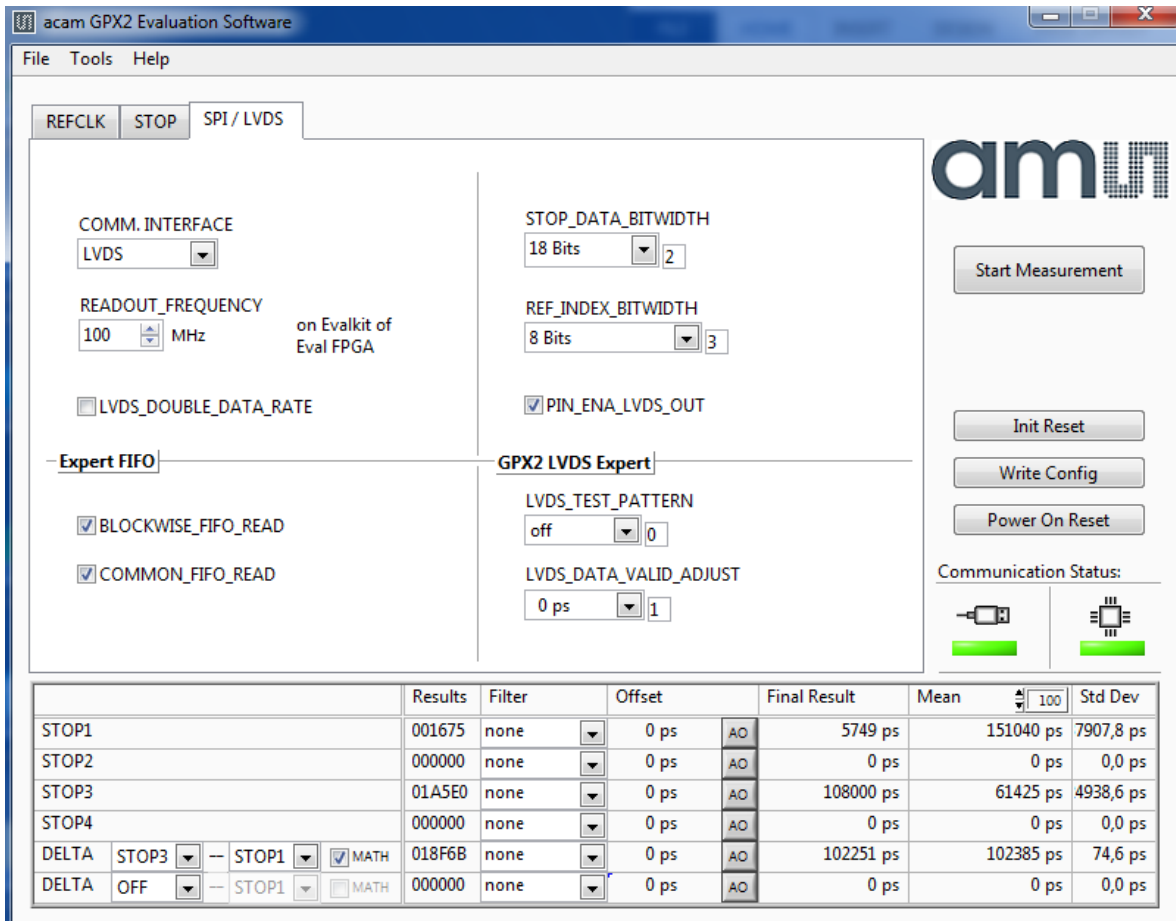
acam GPX2 Evaluation Software

File Tools Help

REFCLK STOP SPI / LVDS

am

COMM. INTERFACE
LVDS

READOUT_FREQUENCY
100 MHz
on Evalkit of Eval FPGA

LVDS_DOUBLE_DATA_RATE

STOP_DATA_BITWIDTH
18 Bits 2

REF_INDEX_BITWIDTH
8 Bits 3

PIN_ENA_LVDS_OUT

Expert FIFO

BLOCKWISE_FIFO_READ

COMMON_FIFO_READ

GPX2 LVDS Expert

LVDS_TEST_PATTERN
off 0

LVDS_DATA_VALID_ADJUST
0 ps 1

Start Measurement

Init Reset

Write Config

Power On Reset

Communication Status:

| | Results | Filter | Offset | | Final Result | Mean 100 | Std Dev |
|---|---|---|---|---|---|---|---|
| STOP1 | 001675 | none | 0 ps | AO | 5749 ps | 151040 ps | 7907,8 ps |
| STOP2 | 000000 | none | 0 ps | AO | 0 ps | 0 ps | 0,0 ps |
| STOP3 | 01A5E0 | none | 0 ps | AO | 108000 ps | 61425 ps | 4938,6 ps |
| STOP4 | 000000 | none | 0 ps | AO | 0 ps | 0 ps | 0,0 ps |
| DELTA STOP3 -- STOP1 MATH | 018F6B | none | 0 ps | AO | 102251 ps | 102385 ps | 74,6 ps |
| DELTA OFF -- STOP1 MATH | 000000 | none | 0 ps | AO | 0 ps | 0 ps | 0,0 ps |